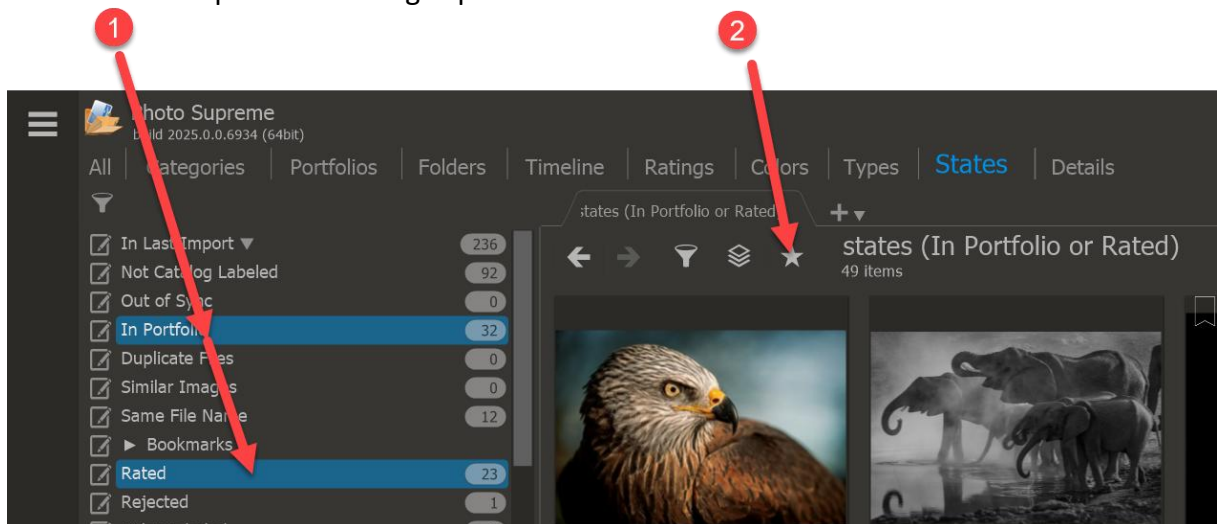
1

2

Photo Supreme
build 2025.0.0.6934 (64bit)

All | Categories | Portfolios | Folders | Timeline | Ratings | Colors | Types | States | Details

states (In Portfolio or Rated)

In Last Import ▼ 236
Not Catalog Labeled 92
Out of Sync 0
In Portfolio 32
Duplicate Files 0
Similar Images 0
Same File Name 12
▶ Bookmarks
Rated 23
Rejected 1

states (In Portfolio or Rated)
49 items